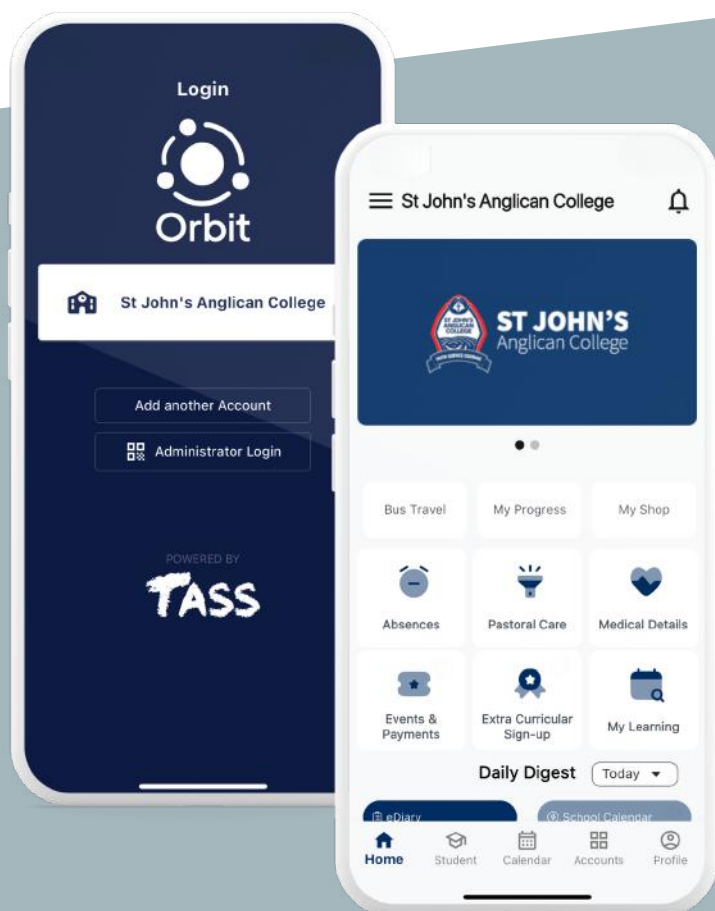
Login

Orbit

St John's Anglican College

Add another Account

Administrator Login

POWERED BY

TASS

St John's Anglican College

ST JOHN'S Anglican College

Bus Travel

My Progress

My Shop

Absences

Pastoral Care

Medical Details

Events & Payments

Extra Curricular Sign-up

My Learning

Daily Digest

Today

eDiary

School Calendar

Home

Student

Calendar

Accounts

Profile